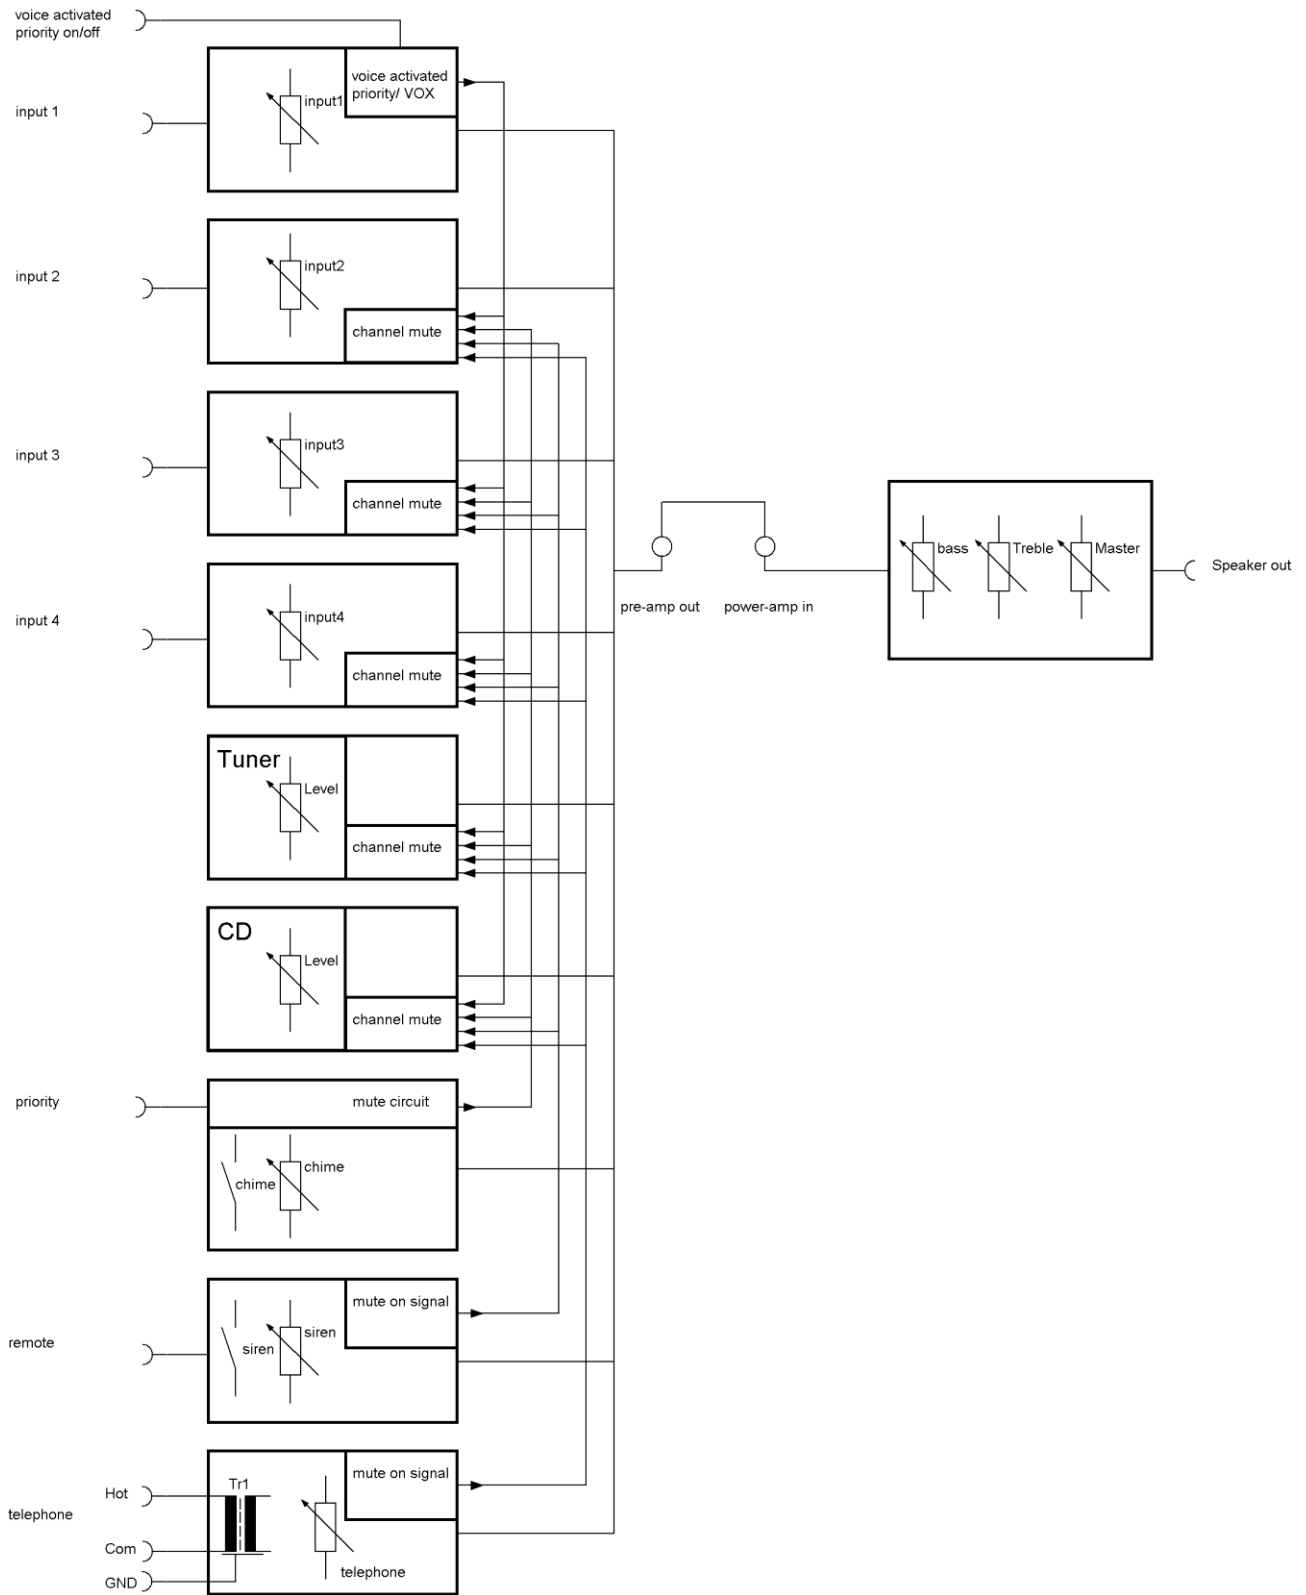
voice activated priority on/off

input 1

voice activated priority/ VOX

input1

input 2

input2

channel mute

input 3

input3

channel mute

input 4

input4

channel mute

Tuner

Level

channel mute

CD

Level

channel mute

priority

mute circuit

chime

chime

remote

mute on signal

siren

siren

telephone

Hot

Com

GND

Tr1

mute on signal

telephone

pre-amp out

power-amp in

bass

Treble

Master

Speaker out